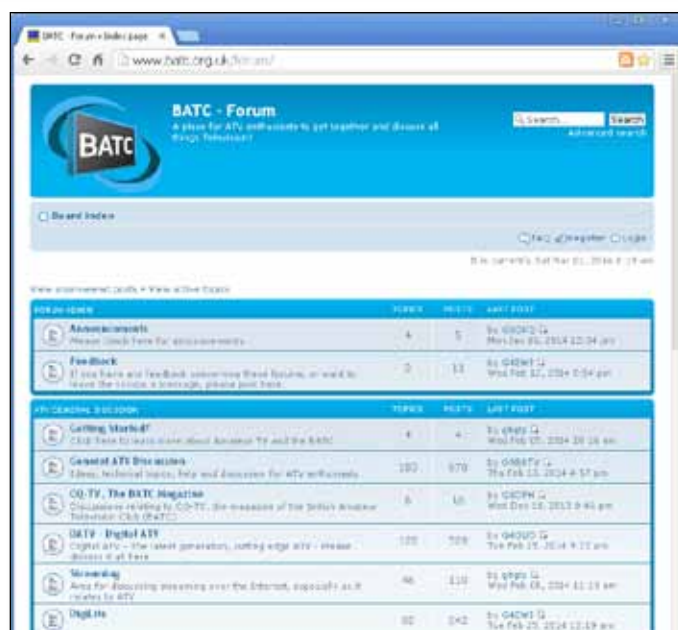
BATC · Forum • Index page ×

www.batc.org.uk/forum/

BATC

BATC - Forum

A place for ATV enthusiasts to get together and discuss all things Television!

Search... Search

Advanced search

Board index

FAQ Register Login

It is currently Sat Mar 01, 2014 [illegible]

View unanswered posts • View active topics

| FORUM ADMIN | TOPICS | POSTS | LAST POST |
|---|---|---|---|
| Announcements Please check here for announcements | 4 | 5 | by G8GKQ Mon Dec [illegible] 2014 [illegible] pm |
| Feedback If you have any feedback concerning these forums, or want to leave the console a message, please post here. | 3 | 13 | by G4DWI Wed Feb 12, 2014 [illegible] pm |

| ATV GENERAL DISCUSSION | TOPICS | POSTS | LAST POST |
|---|---|---|---|
| Getting Started? Click here to learn more about Amateur TV and the BATC | 4 | 4 | by g8gtz Wed Feb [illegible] 2014 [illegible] am |
| General ATV Discussion Ideas, technical topics, help and discussion for ATV enthusiasts | 182 | 678 | by G4BXTV Thu Feb 13, 2014 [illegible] pm |
| CQ-TV, The BATC Magazine Discussions relating to CQ-TV, the magazine of the British Amateur Television Club (BATC) | 6 | 16 | by G8CPM Wed Dec 18, 2013 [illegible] pm |
| DATV - Digital ATV Digital ATV - the latest generation, cutting edge ATV - please discuss it all here | 120 | 509 | by G4GUO Tue Feb 25, 2014 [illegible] pm |
| Streaming Area for discussing streaming over the Internet, especially as it relates to ATV | 46 | 110 | by g8gtz Wed Feb 05, 2014 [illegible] am |
| DigiLite | 60 | 342 | by G4DWI Tue Feb 25, 2014 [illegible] am |